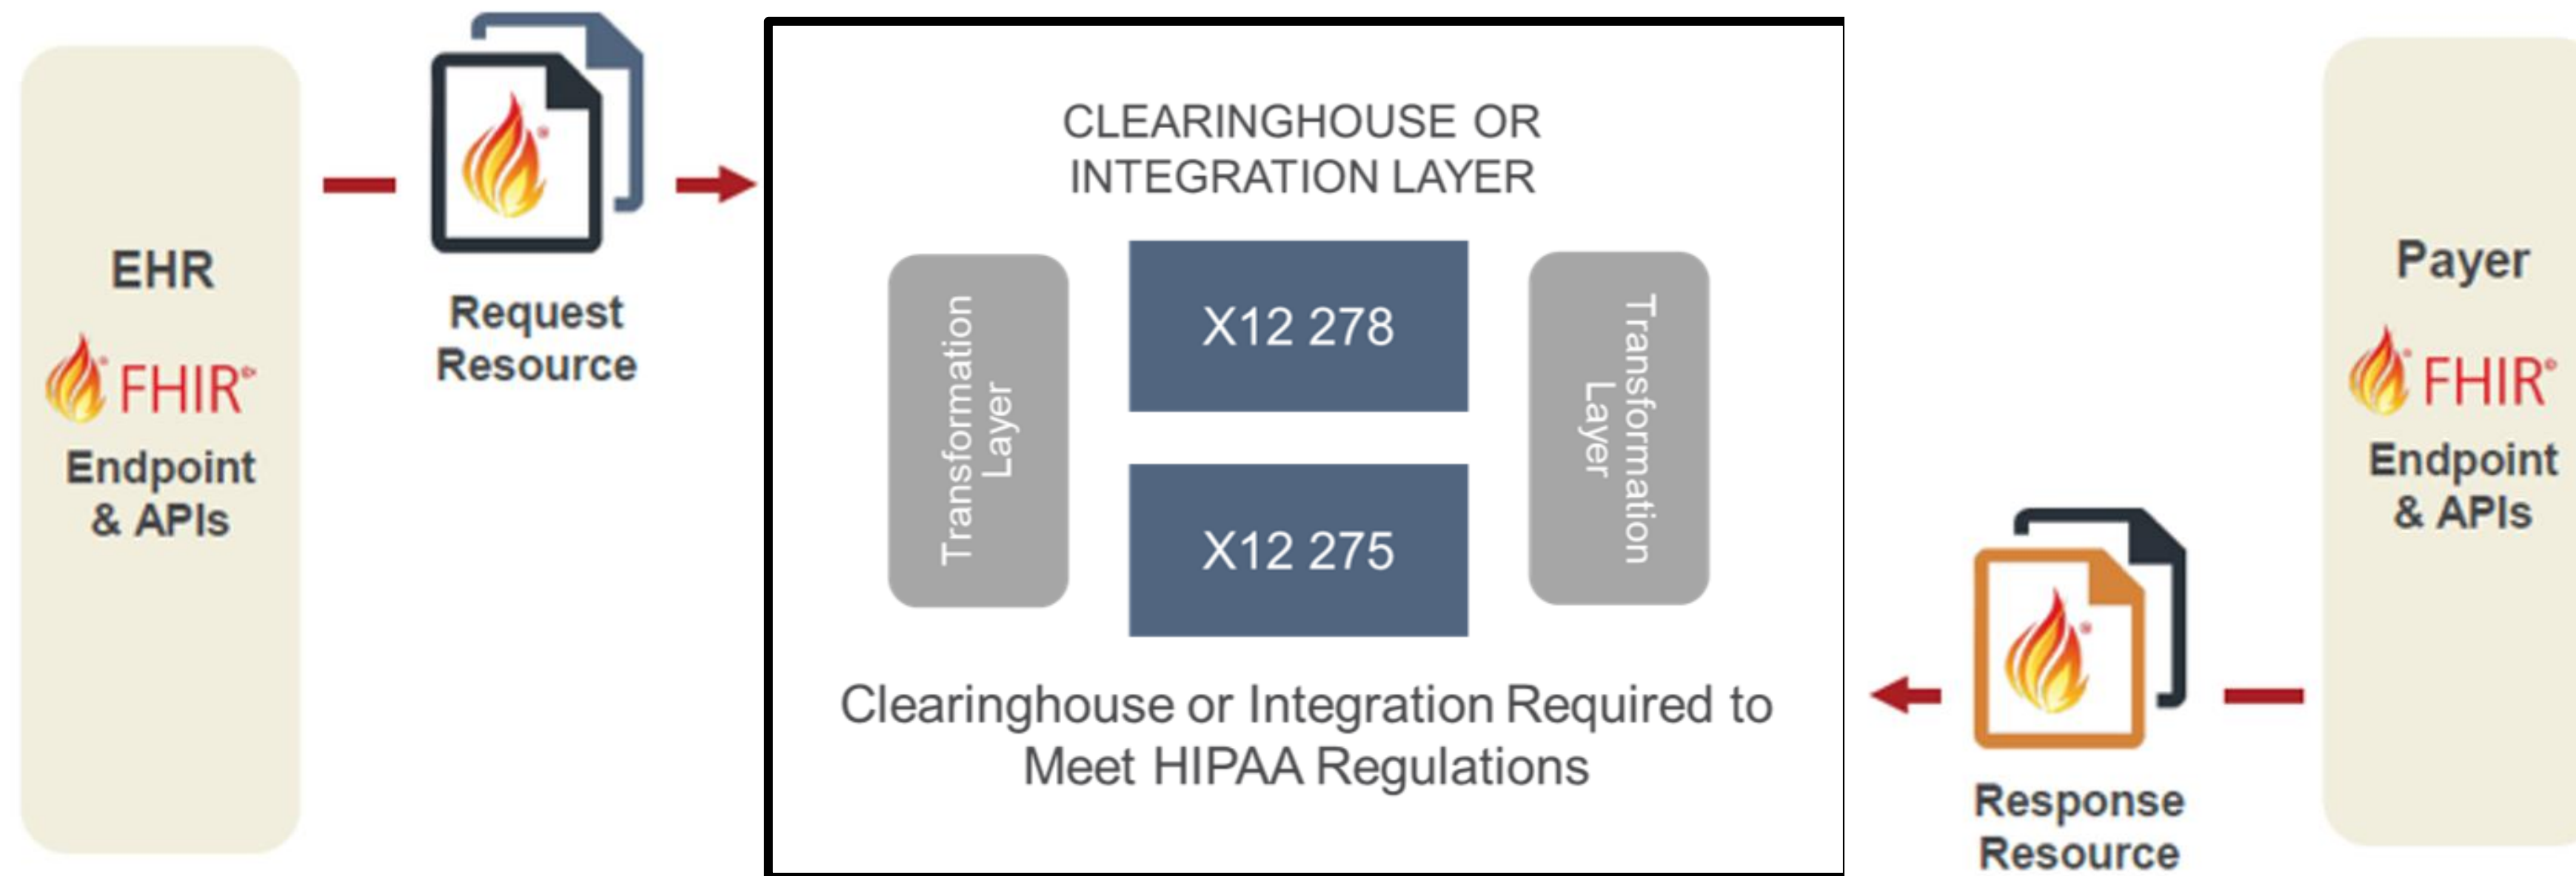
EHR

FHIR®

Endpoint & APIs

Request Resource

CLEARINGHOUSE OR INTEGRATION LAYER

Transformation Layer

X12 278

X12 275

Transformation Layer

Clearinghouse or Integration Required to Meet HIPAA Regulations

Response Resource

Payer

FHIR®

Endpoint & APIs